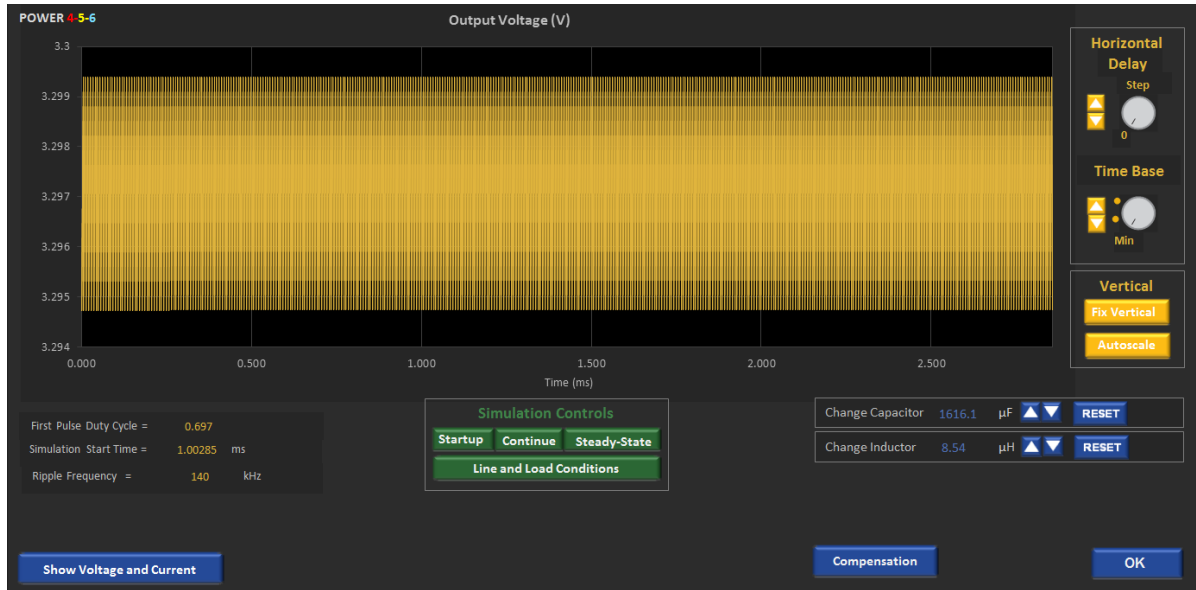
POWER 4-5-6

Output Voltage (V)

3.3
3.299
3.298
3.297
3.296
3.295
3.294

0.000 0.500 1.000 1.500 2.000 2.500

Time (ms)

Horizontal
Delay
Step
0

Time Base
Min

Vertical
Fix Vertical
Autoscale

First Pulse Duty Cycle = 0.697
Simulation Start Time = 1.00285 ms
Ripple Frequency = 140 kHz

Simulation Controls
Startup
Continue
Steady-State
Line and Load Conditions

Change Capacitor 1616.1 µF RESET
Change Inductor 8.54 µH RESET

Show Voltage and Current

Compensation

OK